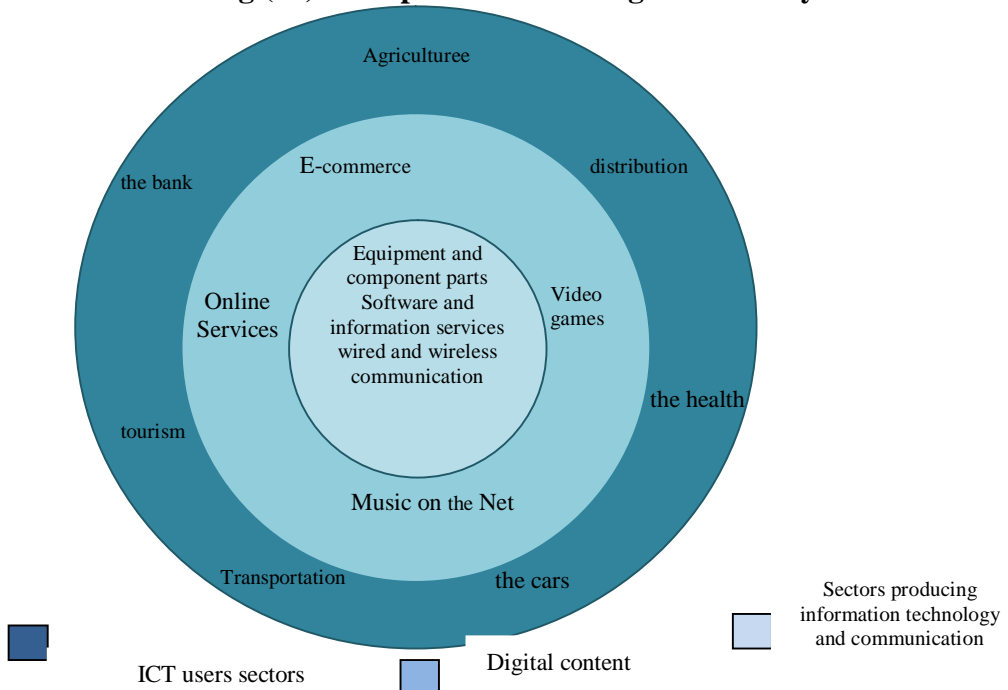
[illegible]

Agriculturee

the bank

distribution

E-commerce

Equipment and component parts Software and information services wired and wireless communication

Online Services

Video games

the health

tourism

Music on the Net

Transportation

the cars

Sectors producing information technology and communication

ICT users sectors

Digital content